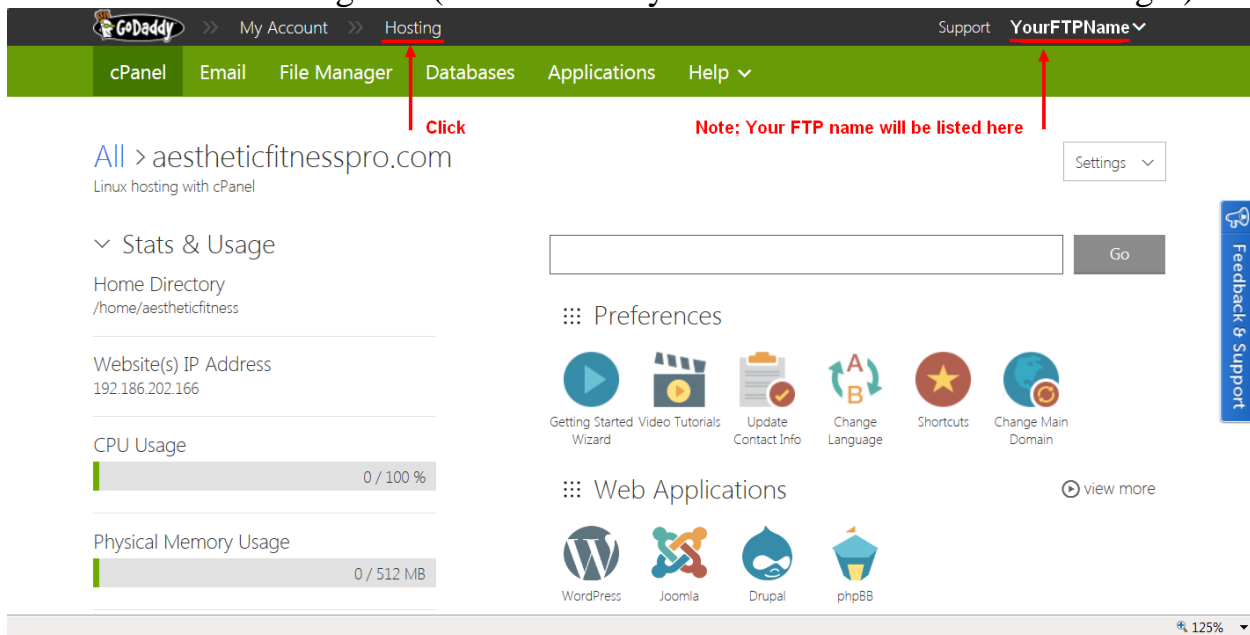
GoDaddy My Account Hosting Support YourFTPName

cPanel Email File Manager Databases Applications Help

Click

Note: Your FTP name will be listed here

All > aestheticfitnesspro.com
Linux hosting with cPanel

Settings

Stats & Usage

Home Directory
/home/aestheticfitness

Website(s) IP Address
192.186.202.166

CPU Usage
0 / 100 %

Physical Memory Usage
0 / 512 MB

Go

Preferences

Getting Started Wizard
Video Tutorials
Update Contact Info
Change Language
Shortcuts
Change Main Domain

Web Applications

view more

WordPress
Joomla
Drupal
phpBB

Feedback & Support

125%